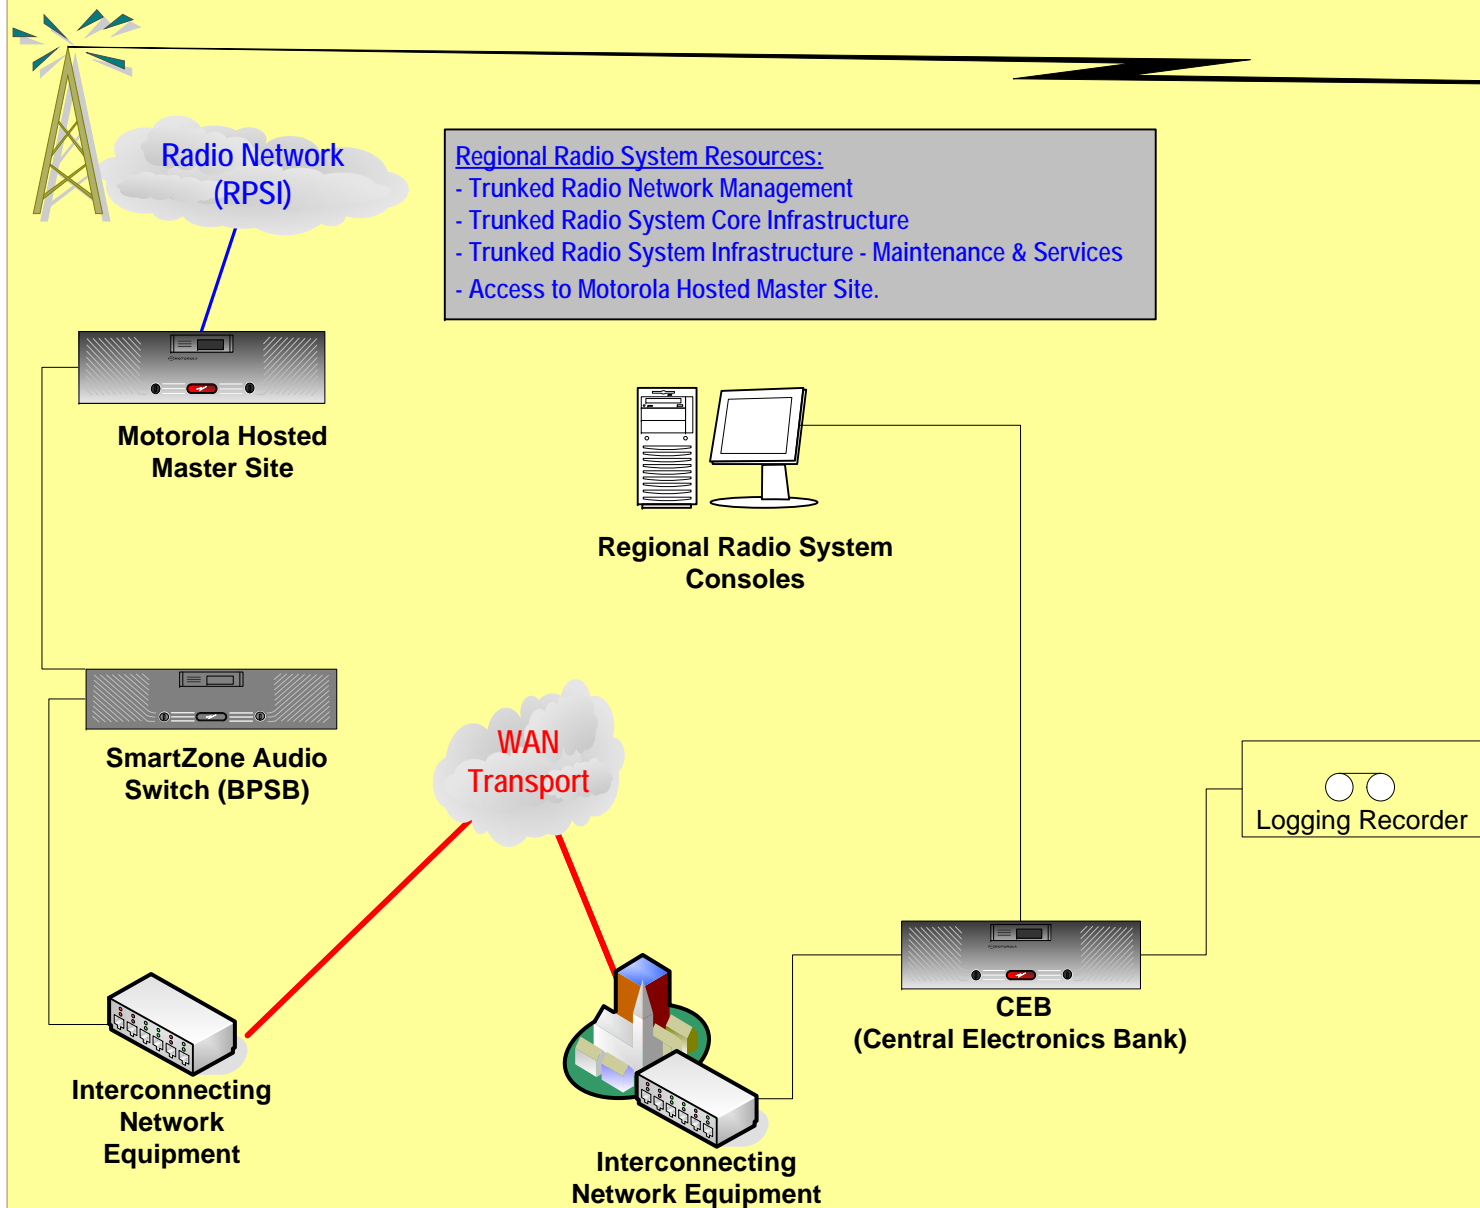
Radio Network (RPSI)

Regional Radio System Resources:
- Trunked Radio Network Management
- Trunked Radio System Core Infrastructure
- Trunked Radio System Infrastructure - Maintenance & Services
- Access to Motorola Hosted Master Site.

Motorola Hosted Master Site

Regional Radio System Consoles

SmartZone Audio Switch (BPSB)

WAN Transport

Logging Recorder

CEB (Central Electronics Bank)

Interconnecting Network Equipment

Interconnecting Network Equipment